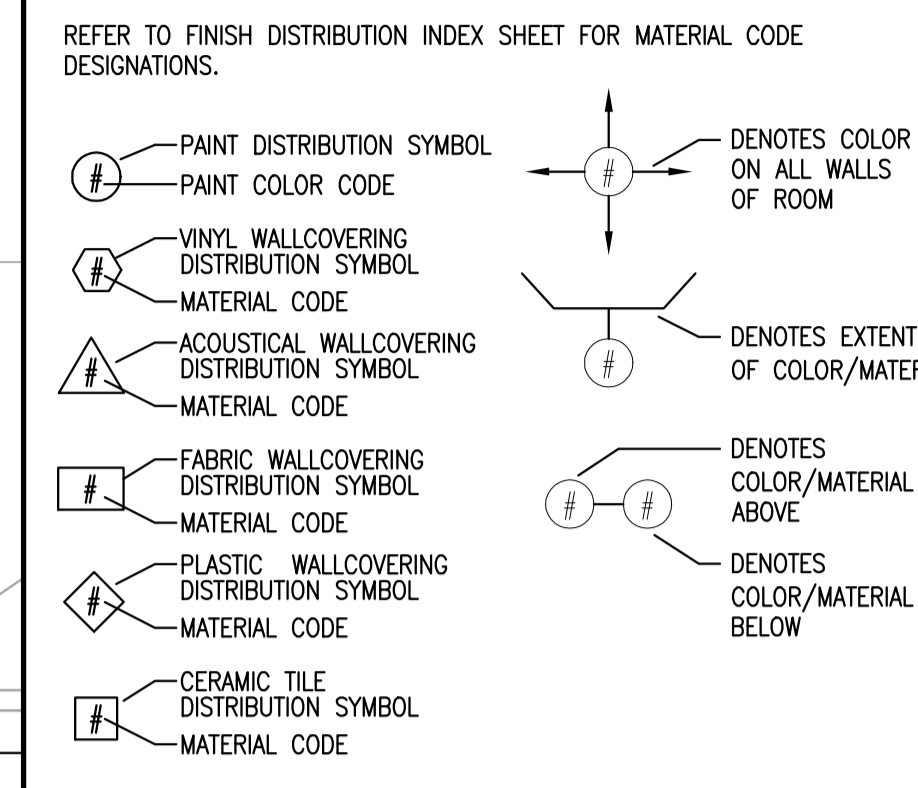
REFER TO FINISH DISTRIBUTION INDEX SHEET FOR MATERIAL CODE DESIGNATIONS.

#
PAINT DISTRIBUTION SYMBOL
PAINT COLOR CODE

#
VINYL WALLCOVERING DISTRIBUTION SYMBOL
MATERIAL CODE

#
ACOUSTICAL WALLCOVERING DISTRIBUTION SYMBOL
MATERIAL CODE

#
FABRIC WALLCOVERING DISTRIBUTION SYMBOL
MATERIAL CODE

#
PLASTIC WALLCOVERING DISTRIBUTION SYMBOL
MATERIAL CODE

#
CERAMIC TILE DISTRIBUTION SYMBOL
MATERIAL CODE

#
DENOTES COLOR ON ALL WALLS OF ROOM

#
DENOTES EXTENT OF COLOR/MATER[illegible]

# #
DENOTES COLOR/MATERIAL ABOVE
DENOTES COLOR/MATERIAL BELOW